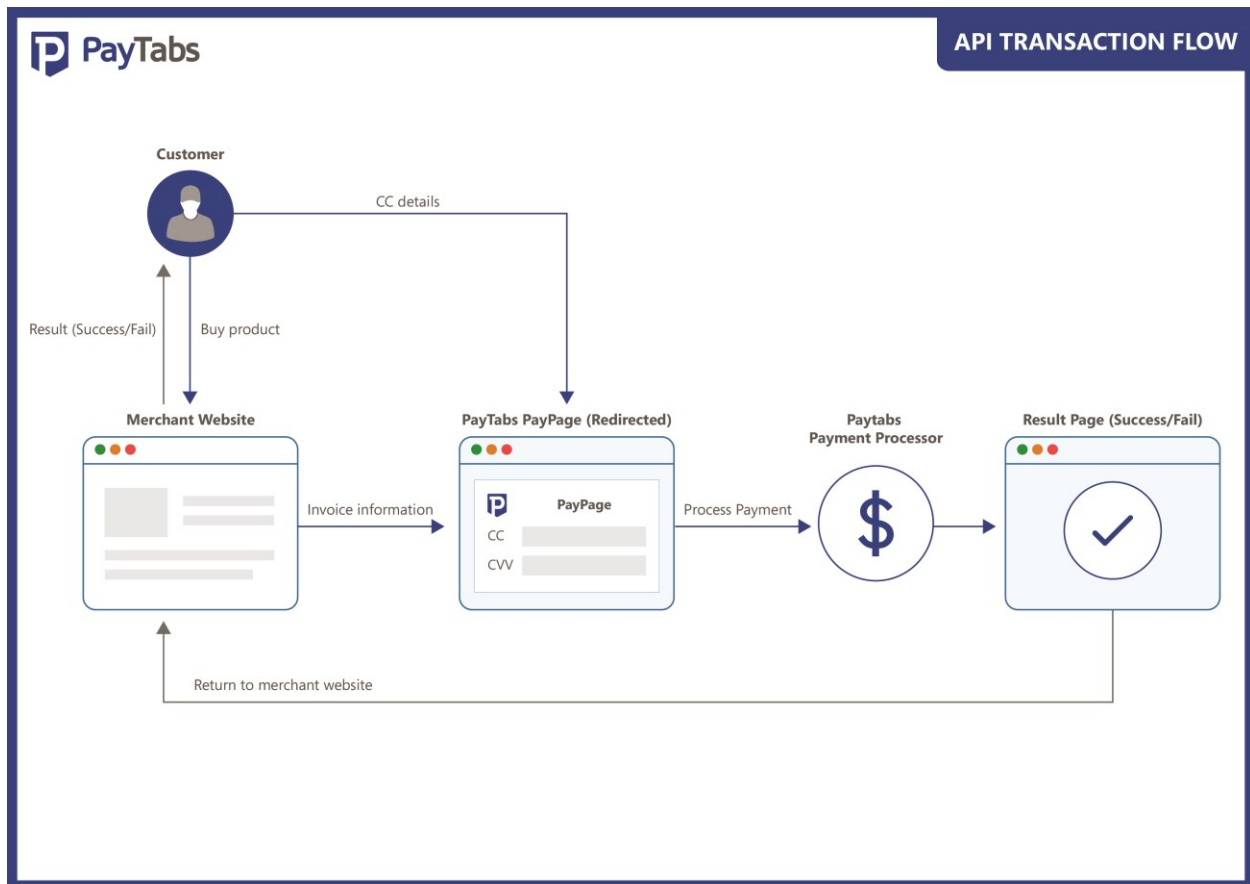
PayTabs

API TRANSACTION FLOW

Customer

CC details

Result (Success/Fail)

Buy product

Merchant Website

PayTabs PayPage (Redirected)

Paytabs Payment Processor

Result Page (Success/Fail)

Invoice information

PayPage

CC

CVV

Process Payment

$

Return to merchant website